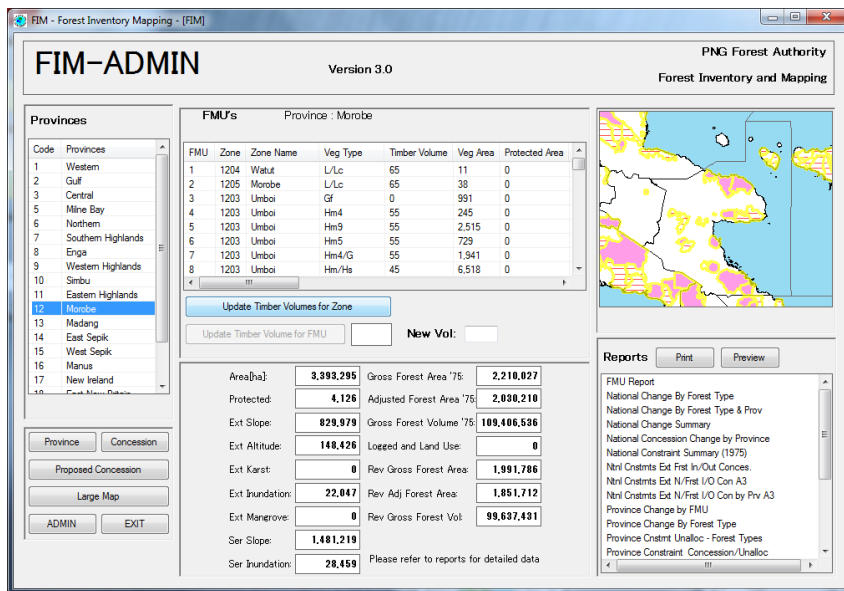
FIM - Forest Inventory Mapping - [FIM]

FIM-ADMIN

Version 3.0

PNG Forest Authority

Forest Inventory and Mapping

Provinces

| Code | Provinces |
|---|---|
| 1 | Western |
| 2 | Gulf |
| 3 | Central |
| 5 | Milne Bay |
| 6 | Northern |
| 7 | Southern Highlands |
| 8 | Enga |
| 9 | Western Highlands |
| 10 | Simbu |
| 11 | Eastern Highlands |
| 12 | Morobe |
| 13 | Madang |
| 14 | East Sepik |
| 15 | West Sepik |
| 16 | Manus |
| 17 | New Ireland |
| 18 | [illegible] |

Province Concession

Proposed Concession

Large Map

ADMIN EXIT

FMU's Province : Morobe

| FMU | Zone | Zone Name | Veg Type | Timber Volume | Veg Area | Protected Area |
|---|---|---|---|---|---|---|
| 1 | 1204 | Watut | L/Lc | 65 | 11 | 0 |
| 2 | 1205 | Morobe | L/Lc | 65 | 38 | 0 |
| 3 | 1203 | Umboi | Gf | 0 | 991 | 0 |
| 4 | 1203 | Umboi | Hm4 | 55 | 245 | 0 |
| 5 | 1203 | Umboi | Hm9 | 55 | 2,515 | 0 |
| 6 | 1203 | Umboi | Hm5 | 55 | 729 | 0 |
| 7 | 1203 | Umboi | Hm4/G | 55 | 1,941 | 0 |
| 8 | 1203 | Umboi | Hm/Hs | 45 | 6,518 | 0 |

Update Timber Volumes for Zone

Update Timber Volume for FMU

New Vol:

Area[ha]: 3,393,295
Protected: 4,126
Ext Slope: 829,979
Ext Altitude: 148,426
Ext Karst: 0
Ext Inundation: 22,047
Ext Mangrove: 0
Ser Slope: 1,481,219
Ser Inundation: 28,459

Gross Forest Area '75: 2,210,027
Adjusted Forest Area '75: 2,030,210
Gross Forest Volume '75: 109,406,536
Logged and Land Use: 0
Rev Gross Forest Area: 1,991,786
Rev Adj Forest Area: 1,851,712
Rev Gross Forest Vol: 99,637,431

Please refer to reports for detailed data

Reports Print Preview

FMU Report
National Change By Forest Type
National Change By Forest Type & Prov
National Change Summary
National Concession Change by Province
National Constraint Summary (1975)
Ntnl Cnstmts Ext Frst In/Out Conces.
Ntnl Cnstmts Ext N/Frst I/O Con A3
Ntnl Cnstmts Ext N/Frst I/O Con by Prv A3
Province Change by FMU
Province Change By Forest Type
Province Cnstrnt Unalloc - Forest Types
Province Constraint Concession/Unalloc